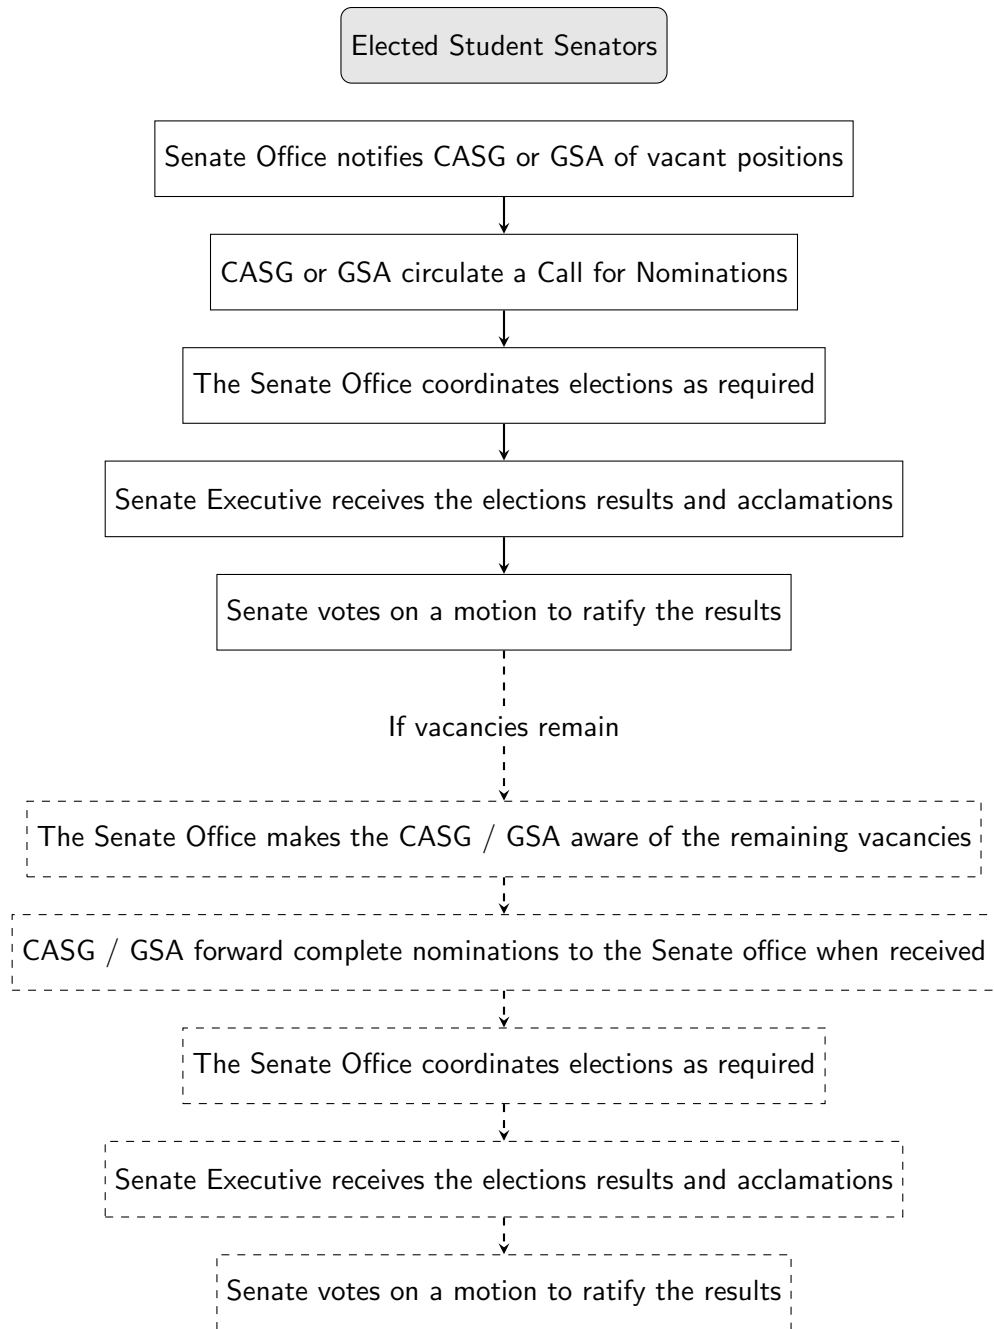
Elected Student Senators

Senate Office notifies CASG or GSA of vacant positions

CASG or GSA circulate a Call for Nominations

The Senate Office coordinates elections as required

Senate Executive receives the elections results and acclamations

Senate votes on a motion to ratify the results

If vacancies remain

The Senate Office makes the CASG / GSA aware of the remaining vacancies

CASG / GSA forward complete nominations to the Senate office when received

The Senate Office coordinates elections as required

Senate Executive receives the elections results and acclamations

Senate votes on a motion to ratify the results